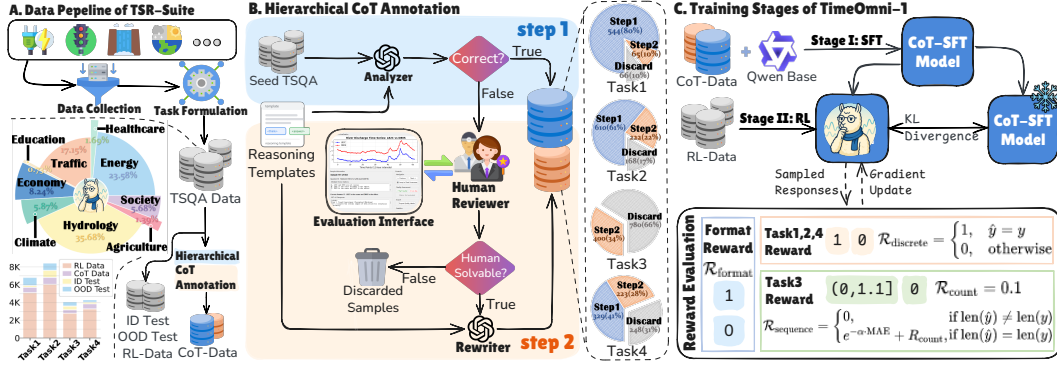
A. Data Pepeline of TSR-Suite

Data Collection

Task Formulation

Healthcare
Education
Traffic
27.15%
Energy
23.58%
Economy
8.24%
Society
5.68%
5.87%
Hydrology
35.68%
Climate
Agriculture
1.39%
1.69%

TSQA Data

Hierarchical CoT Annotation

8K
6K
4K
2K
0
RL Data
CoT Data
ID Test
OOD Test
Task1
Task2
Task3
Task4

ID Test
OOD Test
RL-Data
CoT-Data

B. Hierarchical CoT Annotation

step 1

Seed TSQA

Analyzer

Correct?

True

False

Reasoning Templates

Evaluation Interface

Human Reviewer

Human Solvable?

False

True

Discarded Samples

Rewriter

step 2

Step1 544(80%)
Step2 65(10%)
Discard 66(10%)
Task1

Step1 610(61%)
Step2 224(22%)
Discard 168(17%)
Task2

Step2 400(34%)
Discard 780(66%)
Task3

Step1 326(41%)
Step2 223(28%)
Discard 248(31%)
Task4

C. Training Stages of TimeOmni-1

CoT-Data

Qwen Base

Stage I: SFT

CoT-SFT Model

RL-Data

Stage II: RL

KL Divergence

CoT-SFT Model

Sampled Responses

Gradient Update

Reward Evaluation

Format Reward

$\mathcal{R}_{\text{format}}$

1

0

Task1,2,4 Reward

1 0

$\mathcal{R}_{\text{discrete}} = \begin{cases} 1, & \hat{y} = y \\ 0, & \text{otherwise} \end{cases}$

Task3 Reward

(0,1.1] 0

$\mathcal{R}_{\text{count}} = 0.1$

$\mathcal{R}_{\text{sequence}} = \begin{cases} 0, & \text{if } \text{len}(\hat{y}) \neq \text{len}(y) \\ e^{-\alpha \cdot \text{MAE}} + R_{\text{count}}, & \text{if } \text{len}(\hat{y}) = \text{len}(y) \end{cases}$